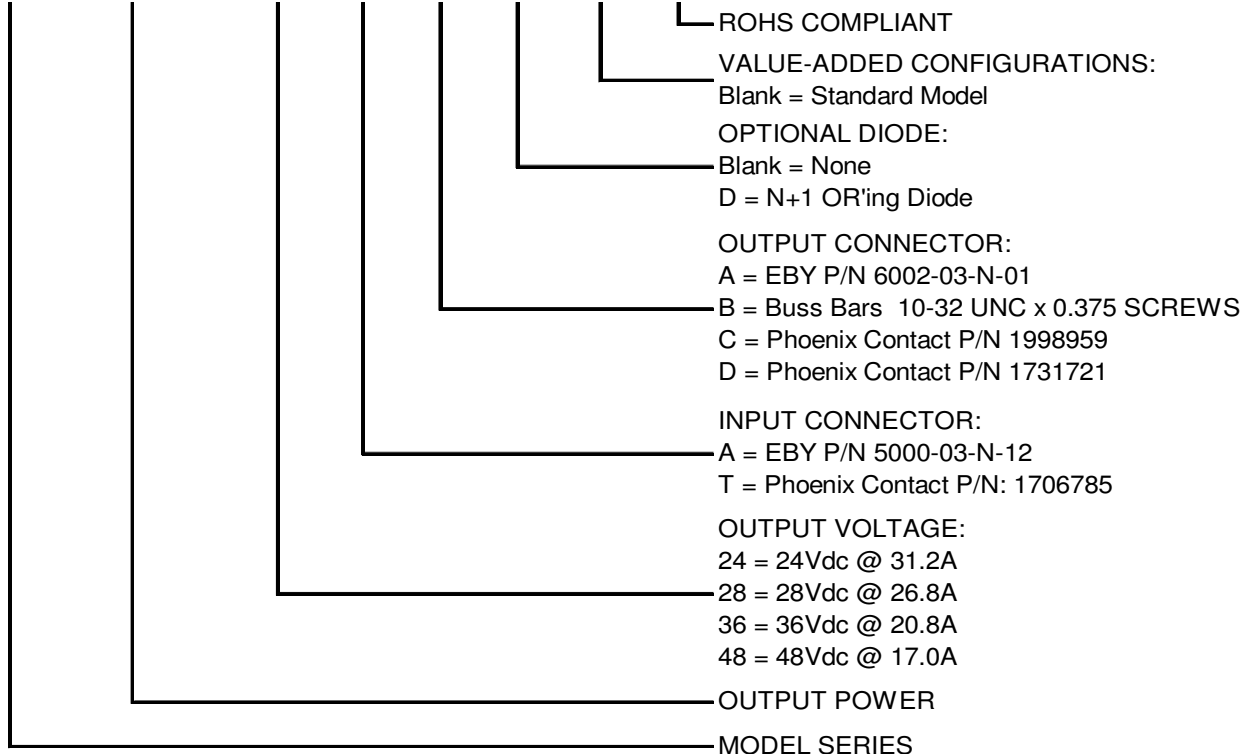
ROHS COMPLIANT

VALUE-ADDED CONFIGURATIONS:
Blank = Standard Model

OPTIONAL DIODE:
Blank = None
D = N+1 OR'ing Diode

OUTPUT CONNECTOR:
A = EBY P/N 6002-03-N-01
B = Buss Bars 10-32 UNC x 0.375 SCREWS
C = Phoenix Contact P/N 1998959
D = Phoenix Contact P/N 1731721

INPUT CONNECTOR:
A = EBY P/N 5000-03-N-12
T = Phoenix Contact P/N: 1706785

OUTPUT VOLTAGE:
24 = 24Vdc @ 31.2A
28 = 28Vdc @ 26.8A
36 = 36Vdc @ 20.8A
48 = 48Vdc @ 17.0A

OUTPUT POWER

MODEL SERIES